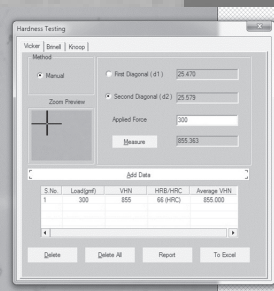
Hardness Testing

Vicker | Brinell | Knoop

Method

Manual

Zoom Preview

First Diagonal (d1) 25.470

Second Diagonal (d2) 25.579

Applied Force 300

Measure 855.363

Add Data

| S.No. | Load(gmf) | VHN | HRB/HRC | Average VHN |
|---|---|---|---|---|
| 1 | 300 | 855 | 66 (HRC) | 855.000 |

Delete | Delete All | Report | To Excel